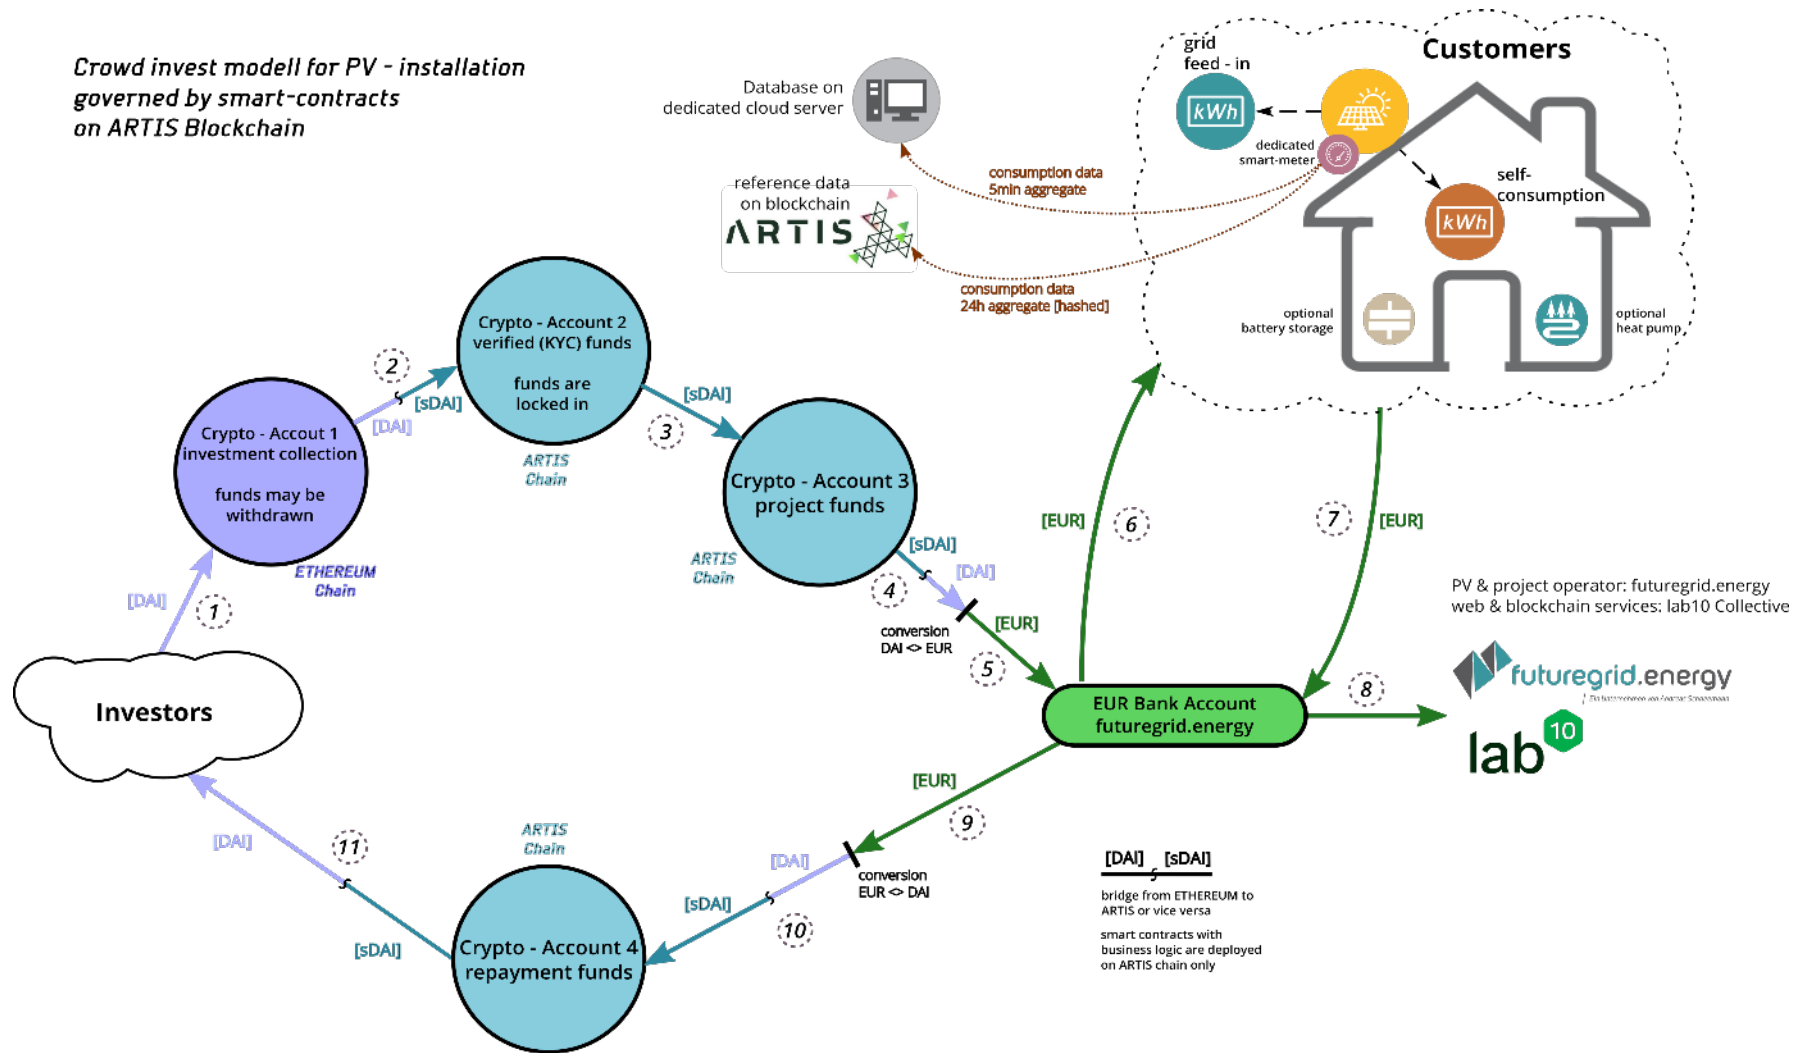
Crowd invest modell for PV - installation
governed by smart-contracts
on ARTIS Blockchain

Database on
dedicated cloud server

reference data
on blockchain
ARTIS

consumption data
5min aggregate

consumption data
24h aggregate [hashed]

grid
feed - in

kWh

Customers

dedicated
smart-meter

self-
consumption

kWh

optional
battery storage

optional
heat pump

Crypto - Account 2
verified (KYC) funds

funds are
locked in

ARTIS
Chain

2

[sDAI]

[DAI]

Crypto - Accout 1
investment collection

funds may be
withdrawn

ETHEREUM
Chain

[DAI]

1

Investors

[sDAI]

3

Crypto - Account 3
project funds

ARTIS
Chain

[sDAI]

[DAI]

4

[EUR]

conversion
DAI <> EUR

5

[EUR]

6

7

[EUR]

PV & project operator: futuregrid.energy
web & blockchain services: lab10 Collective

futuregrid.energy

lab 10

8

EUR Bank Account
futuregrid.energy

[EUR]

9

conversion
EUR <> DAI

[DAI]

[sDAI]

10

ARTIS
Chain

Crypto - Account 4
repayment funds

[DAI]

11

[sDAI]

[DAI] [sDAI]

bridge from ETHEREUM to
ARTIS or vice versa

smart contracts with
business logic are deployed
on ARTIS chain only